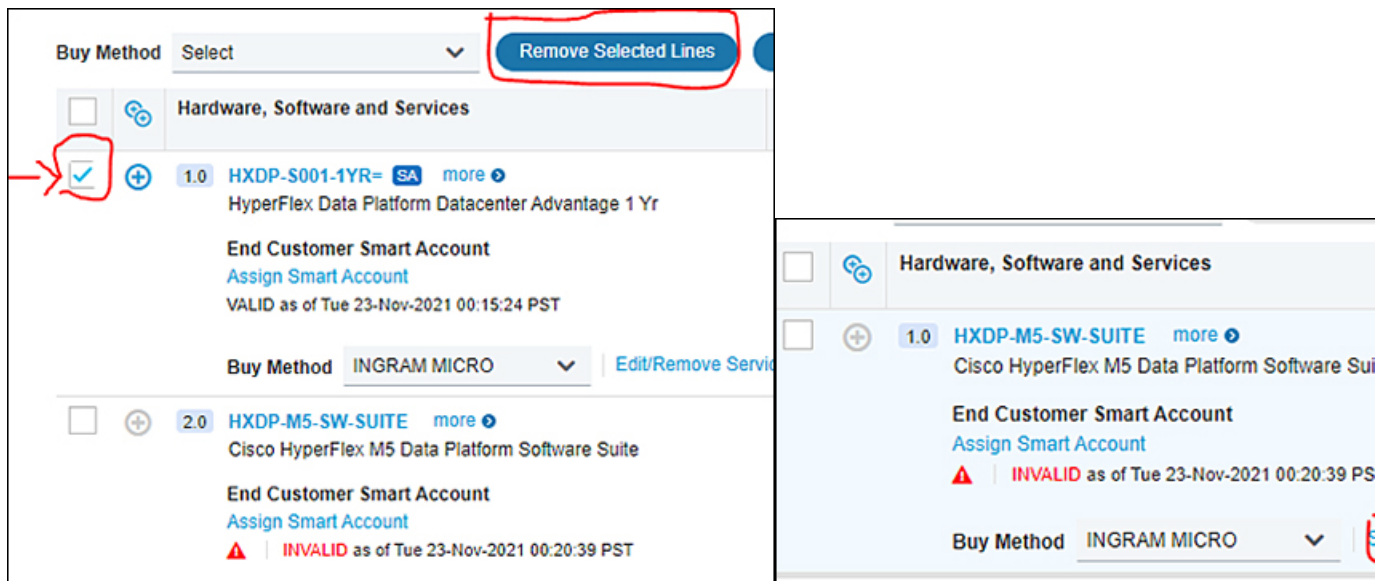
Buy Method Select

Remove Selected Lines

Hardware, Software and Services

1.0 HXDP-S001-1YR= SA more

HyperFlex Data Platform Datacenter Advantage 1 Yr

End Customer Smart Account

Assign Smart Account

VALID as of Tue 23-Nov-2021 00:15:24 PST

Buy Method INGRAM MICRO

Edit/Remove Servic

2.0 HXDP-M5-SW-SUITE more

Cisco HyperFlex M5 Data Platform Software Suite

End Customer Smart Account

Assign Smart Account

INVALID as of Tue 23-Nov-2021 00:20:39 PST

Hardware, Software and Services

1.0 HXDP-M5-SW-SUITE more

Cisco HyperFlex M5 Data Platform Software Sui

End Customer Smart Account

Assign Smart Account

INVALID as of Tue 23-Nov-2021 00:20:39 PS

Buy Method INGRAM MICRO